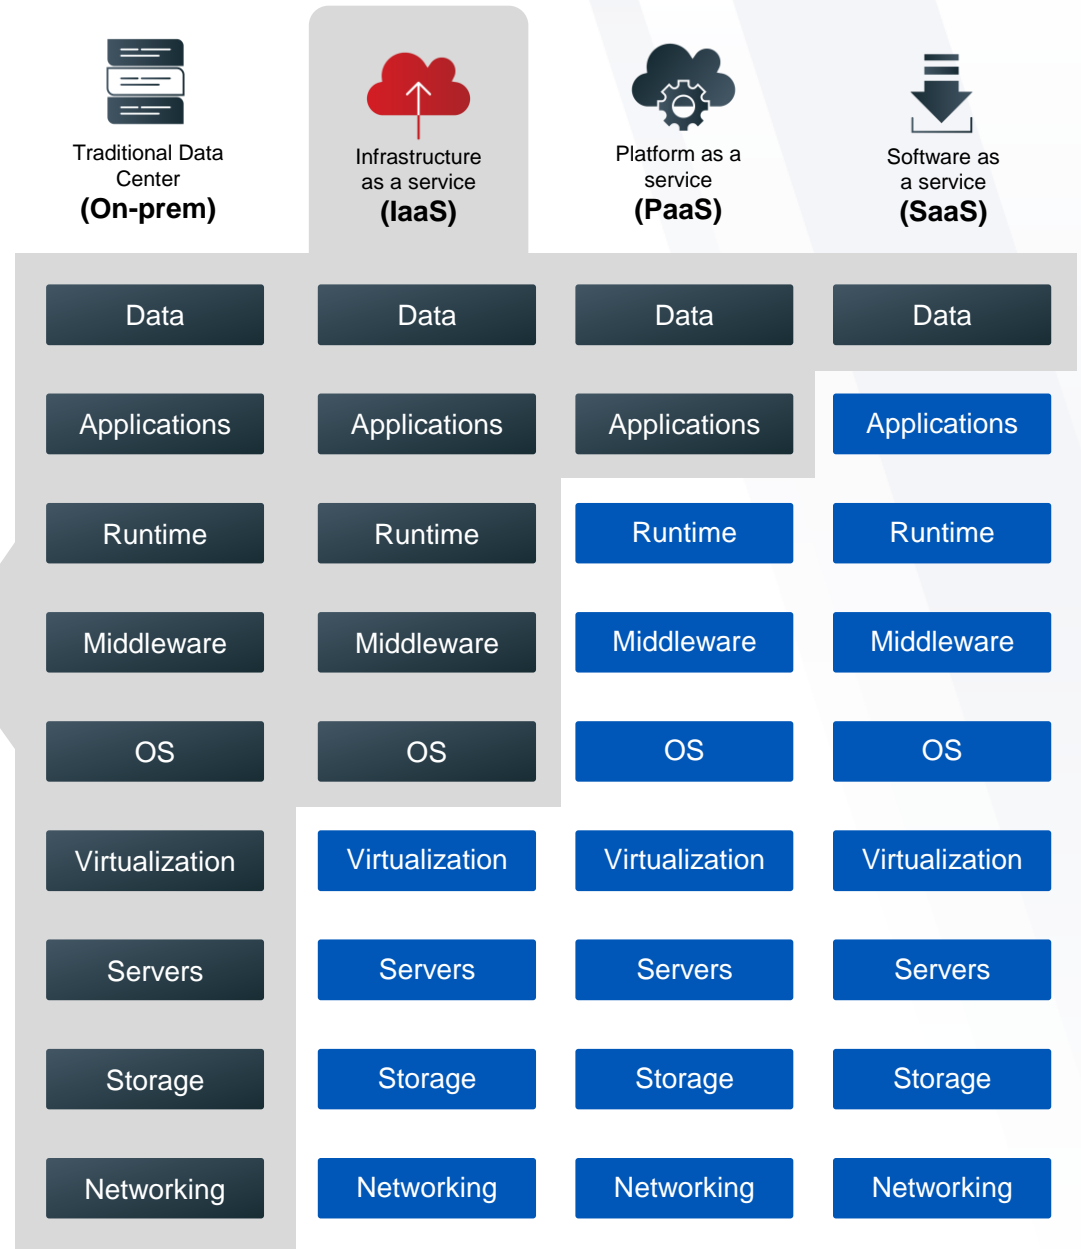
Traditional Data Center
(On-prem)

Infrastructure as a service
(IaaS)

Platform as a service
(PaaS)

Software as a service
(SaaS)

| Data | Data | Data | Data |
|---|---|---|---|
| Applications | Applications | Applications | Applications |
| Runtime | Runtime | Runtime | Runtime |
| Middleware | Middleware | Middleware | Middleware |
| OS | OS | OS | OS |
| Virtualization | Virtualization | Virtualization | Virtualization |
| Servers | Servers | Servers | Servers |
| Storage | Storage | Storage | Storage |
| Networking | Networking | Networking | Networking |